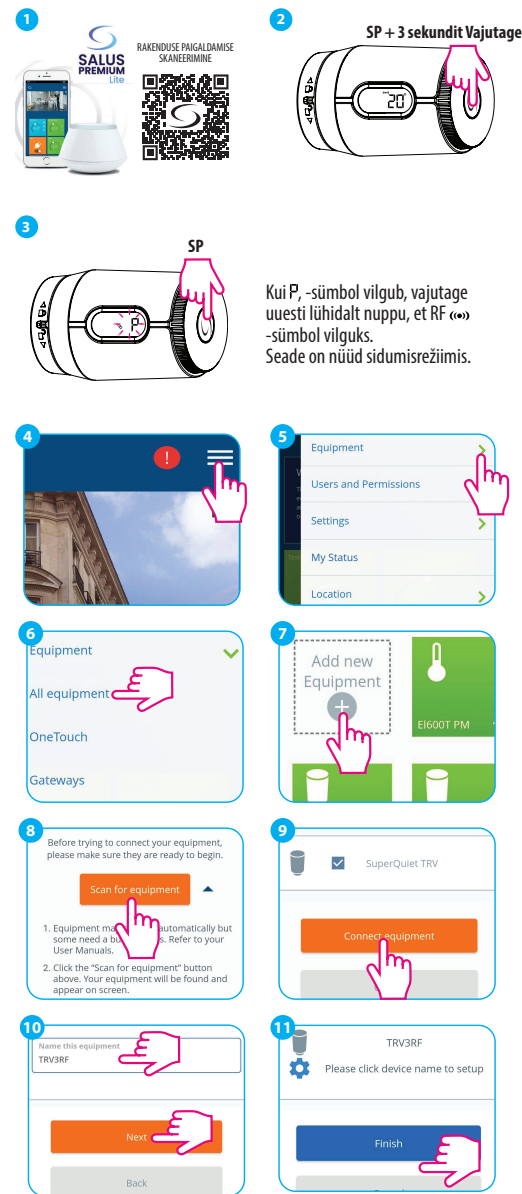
1

SALUS PREMIUM Lite

RAKENDUSE PAIGALDAMISE SKANEERIMINE

2

SP + 3 sekundit Vajutage

20

3

SP

P

Kui P, -sümbol vilgub, vajutage uuesti lühidalt nuppu, et RF -sümbol vilguks. Seade on nüüd sidumisrežiimis.

4

!

5

Equipment

Users and Permissions

Settings

My Status

Location

6

Equipment

All equipment

OneTouch

Gateways

7

Add new Equipment

+

EI600T PM

8

Before trying to connect your equipment, please make sure they are ready to begin.

Scan for equipment

1. Equipment ma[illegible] automatically but some need a bu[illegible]s. Refer to your User Manuals.

2. Click the "Scan for equipment" button above. Your equipment will be found and appear on screen.

9

SuperQuiet TRV

Connect equipment

10

Name this equipment

TRV3RF

Next

Back

11

TRV3RF

Please click device name to setup

Finish